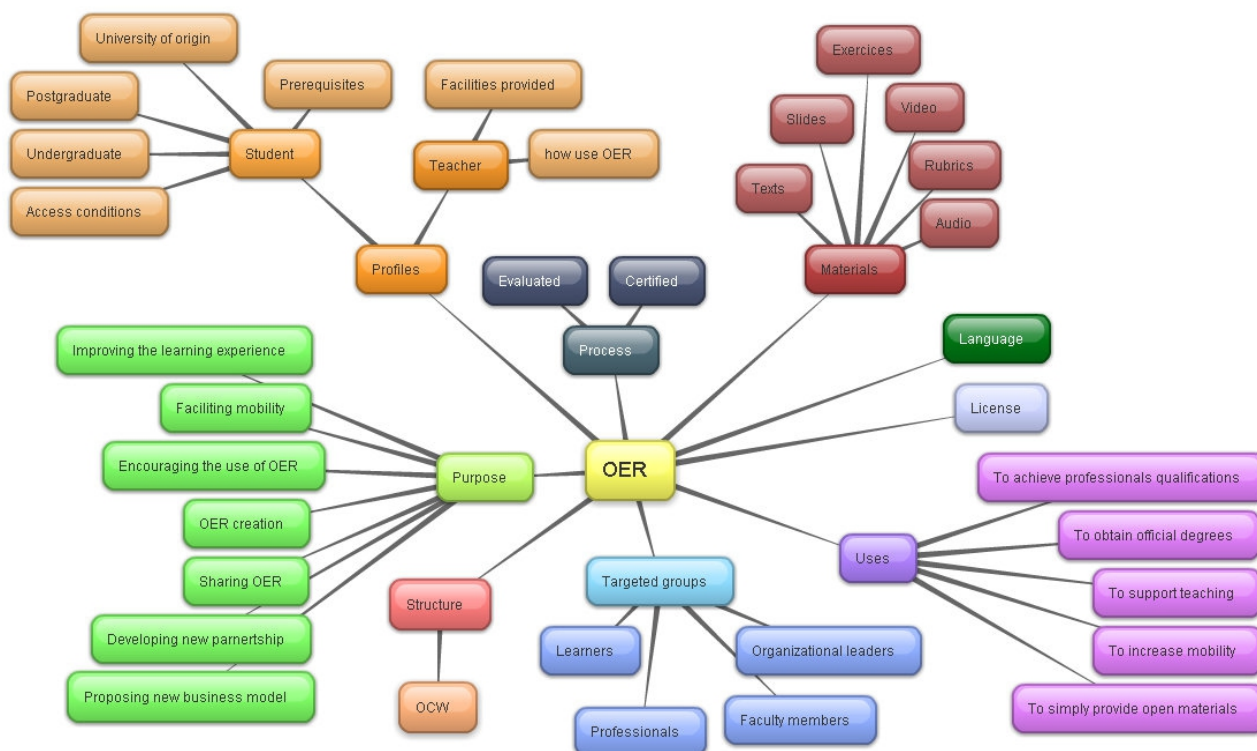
OER

Profiles
Student
University of origin
Prerequisites
Postgraduate
Undergraduate
Access conditions
Teacher
Facilities provided
how use OER

Process
Evaluated
Certified

Materials
Exercices
Slides
Video
Texts
Rubrics
Audio

Language

License

Uses
To achieve professionals qualifications
To obtain official degrees
To support teaching
To increase mobility
To simply provide open materials

Targeted groups
Learners
Professionals
Organizational leaders
Faculty members

Structure
OCW

Purpose
Improving the learning experience
Faciliting mobility
Encouraging the use of OER
OER creation
Sharing OER
Developing new parnertship
Proposing new business model